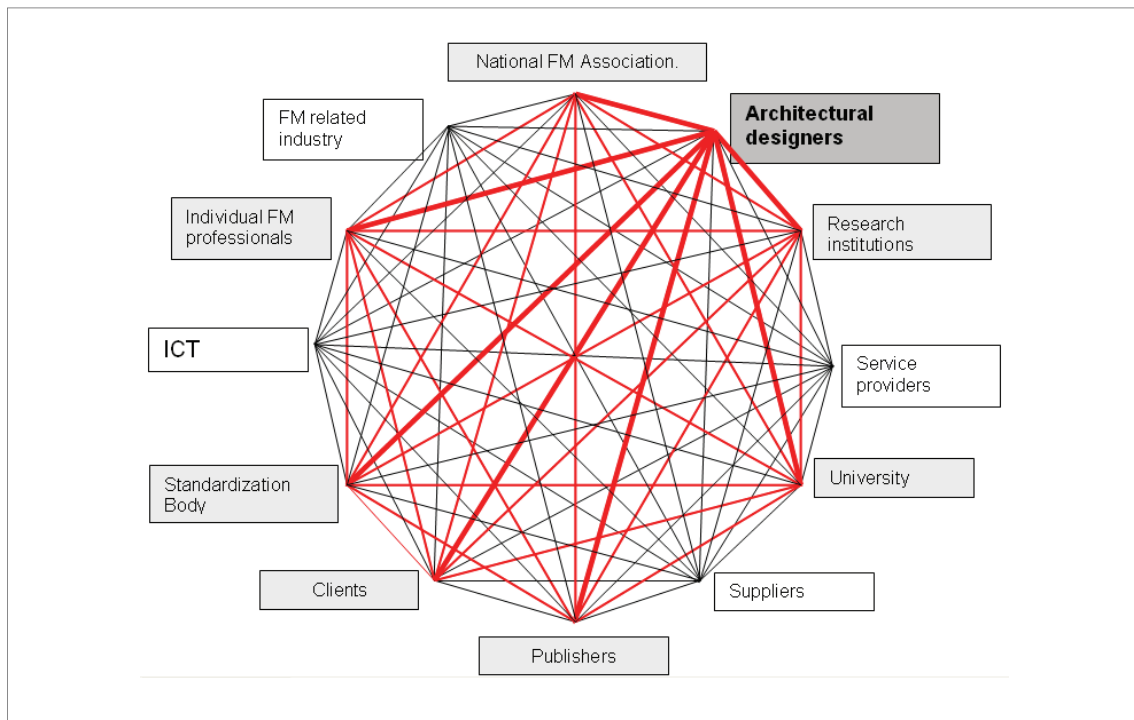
National FM Association.

FM related industry

Architectural designers

Individual FM professionals

Research institutions

ICT

Service providers

Standardization Body

University

Clients

Suppliers

Publishers